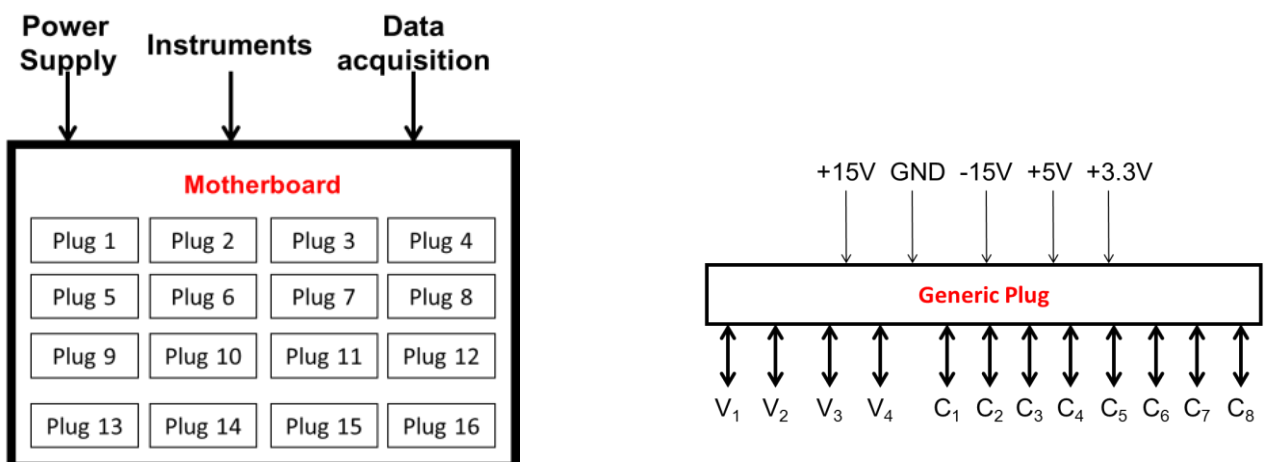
Power Supply

Instruments

Data acquisition

Motherboard

| Plug 1 | Plug 2 | Plug 3 | Plug 4 |
|---|---|---|---|
| Plug 5 | Plug 6 | Plug 7 | Plug 8 |
| Plug 9 | Plug 10 | Plug 11 | Plug 12 |
| Plug 13 | Plug 14 | Plug 15 | Plug 16 |

+15V GND -15V +5V +3.3V

Generic Plug

$V_1$ $V_2$ $V_3$ $V_4$ $C_1$ $C_2$ $C_3$ $C_4$ $C_5$ $C_6$ $C_7$ $C_8$